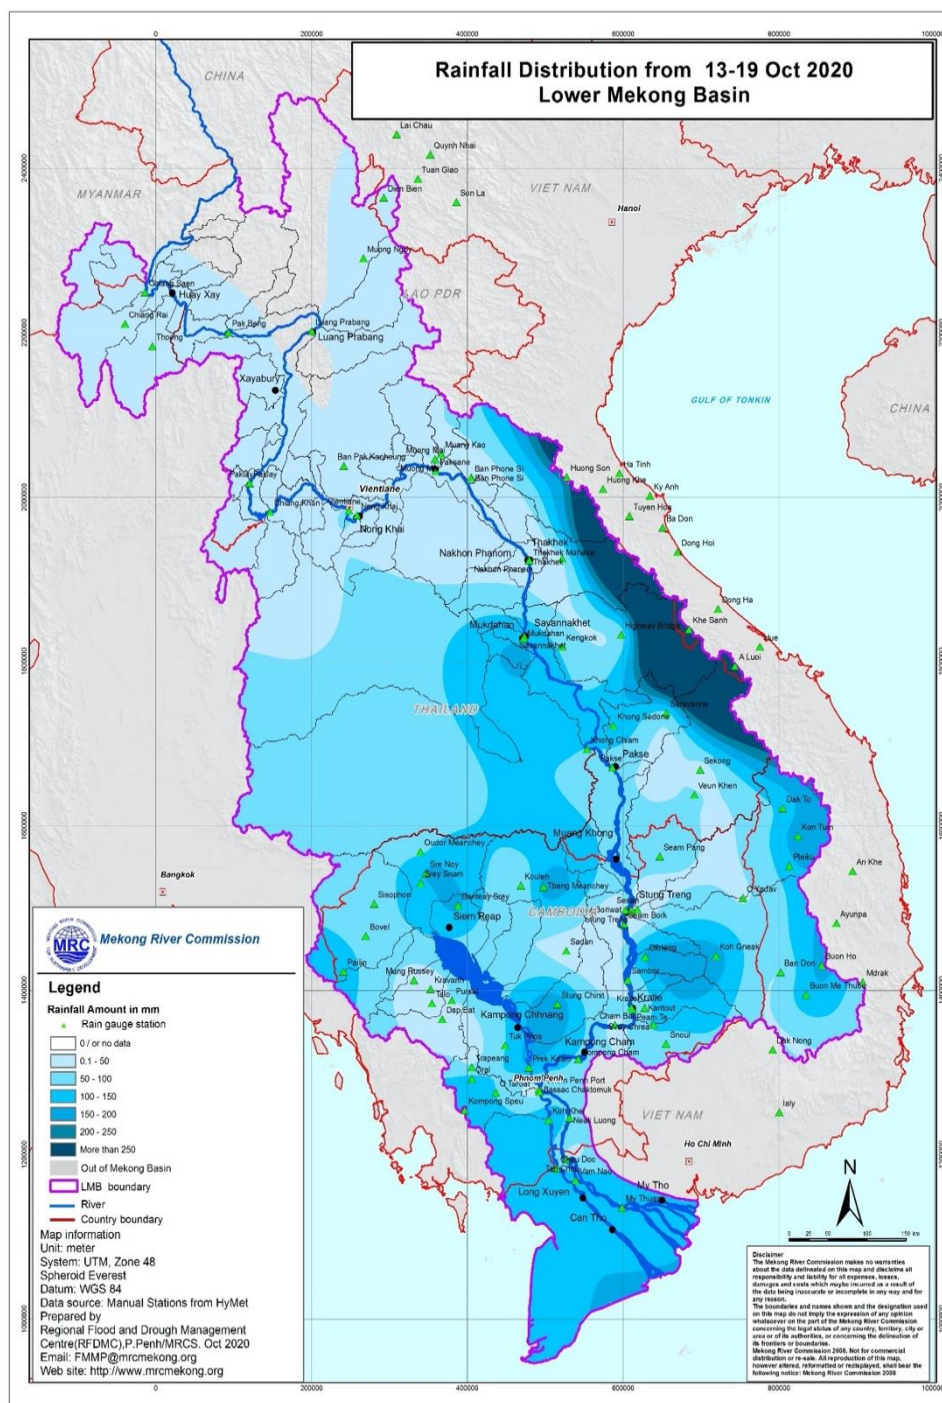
Rainfall Distribution from 13-19 Oct 2020
Lower Mekong Basin

0 200000 400000 600000 800000 1000000

CHINA
MYANMAR
VIET NAM
LAO PDR
THAILAND
CAMBODIA
VIET NAM
CHINA
GULF OF TONKIN

Lai Chau
Quynh Nhai
Tuan Giao
Dien Bien
Son La
Hanoi
Muong Ngoy
Chiang Saen
Huay Xay
Chiang Rai
Thoeng
Pak Beng
Luang Prabang
Luang Prabang
Xayabury
Ban Pak Kacheung
Muong Mai
Muang Kao
Paksane
Ban Phone Si
Ban Phone Si
Vientiane
Nong Khai
Nong Khai
Huong Son
Ha Tinh
Huong Khe
Ky Anh
Tuyen Hoa
Ba Don
Dong Hoi
Nakhon Phanom
Nakhon Phanom
Thakhek
Thakhek
Mukdahan
Mukdahan
Savannakhet
Savannakhet
Kengkok
Highway Bridge
Khe Sanh
Dong Ha
Hue
A Luoi
Saravanne
Khong Sedone
Pakse
Pakse
Sekong
Veun Khen
Dak To
Kon Tum
Pleiku
An Khe
Muang Khong
Seam Pang
Stung Treng
Stung Treng
O Yadav
Ayunpa
Oudar Meanchey
Sre Noy
Srey Snam
Kouleh
Tbeng Meanchey
Banteay Srey
Sisophon
Siem Reap
Bovel
Pailin
Mong Russey
Kravanh
Talo
Dap Bat
Pursat
Sadan
Stung Chinit
Kampong Chhnang
Tuk Phos
Kratie
Kratie
Kantout
Snoul
Kampong Cham
Kampong Cham
Sambor
Koh Gneak
Ban Don
Buon Ho
Buon Me Thuot
Mdrak
Dak Nong
Krapeang
Oral
Phnom Penh
Phnom Penh Port
Bassac Chaktomuk
Kompong Speu
Koh Khel
Neak Luong
Ialy
Ho Chi Minh
Chau Doc
Tan Chau
Vam Nao
Long Xuyen
Can Tho
My Tho
My Thuan
Bangkok

Mekong River Commission

Legend
Rainfall Amount in mm
Rain gauge station
0 / or no data
0.1 - 50
50 - 100
100 - 150
150 - 200
200 - 250
More than 250
Out of Mekong Basin
LMB boundary
River
Country boundary
Map information
Unit: meter
System: UTM, Zone 48
Spheroid Everest
Datum: WGS 84
Data source: Manual Stations from HyMet
Prepared by
Regional Flood and Drought Management Centre(RFDMC),P.Penh/MRCS. Oct 2020
Email: FMMP@mrcmekong.org
Web site: http://www.mrcmekong.org

N
0 25 50 100 150 km

Disclaimer
The Mekong River Commission makes no warranties about the data delineated on this map and disclaims all responsibility and liability for all expenses, losses, damages and costs which maybe incurred as a result of the data being inaccurate or incomplete in any way and for any reason.
The boundaries and names shown and the designation used on this map do not imply the expression of any opinion whatsoever on the part of the Mekong River Commission concerning the legal status of any country, territory, city or area or of its authorities, or concerning the delineation of its frontiers or boundaries.
Mekong River Commission 2008. Not for commercial distribution or re-sale. All reproduction of this map, however altered, reformatted or redisplayed, shall bear the following notice: Mekong River Commission 2008